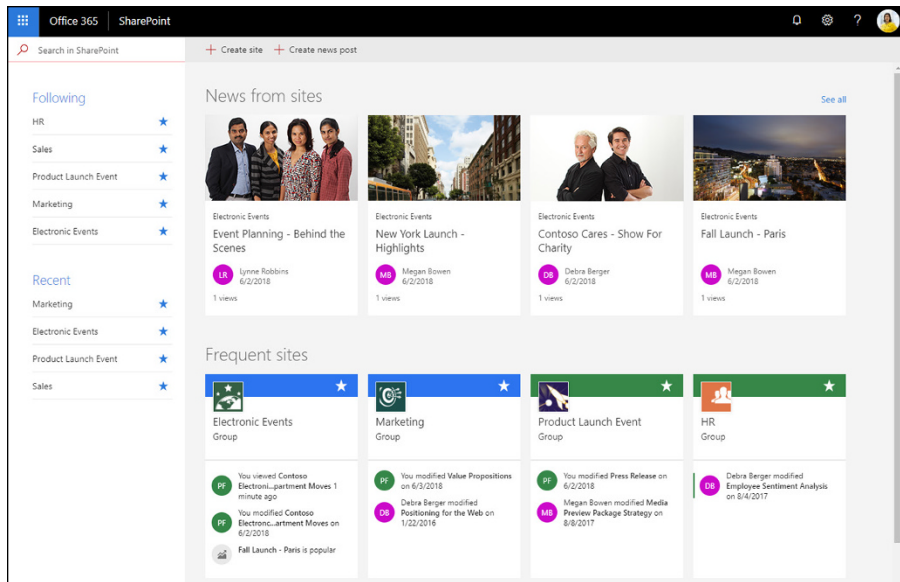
Office 365 | SharePoint

Search in SharePoint

+ Create site + Create news post

Following
HR
Sales
Product Launch Event
Marketing
Electronic Events

Recent
Marketing
Electronic Events
Product Launch Event
Sales

News from sites
See all

Electronic Events
Event Planning - Behind the Scenes
LR Lynne Robbins 6/2/2018
1 views

Electronic Events
New York Launch - Highlights
MB Megan Bowen 6/2/2018
1 views

Electronic Events
Contoso Cares - Show For Charity
DB Debra Berger 6/2/2018
1 views

Electronic Events
Fall Launch - Paris
MB Megan Bowen 6/2/2018
1 views

Frequent sites

Electronic Events
Group
PF You viewed Contoso Electroni...partment Moves 1 minute ago
PF You modified Contoso Electronc...artment Moves on 6/2/2018
Fall Launch - Paris is popular

Marketing
Group
PF You modified Value Propositions on 6/3/2018
DB Debra Berger modified Positioning for the Web on 1/22/2016

Product Launch Event
Group
PF You modified Press Release on 6/2/2018
MB Megan Bowen modified Media Preview Package Strategy on 8/8/2017

HR
Group
DB Debra Berger modified Employee Sentiment Analysis on 8/4/2017